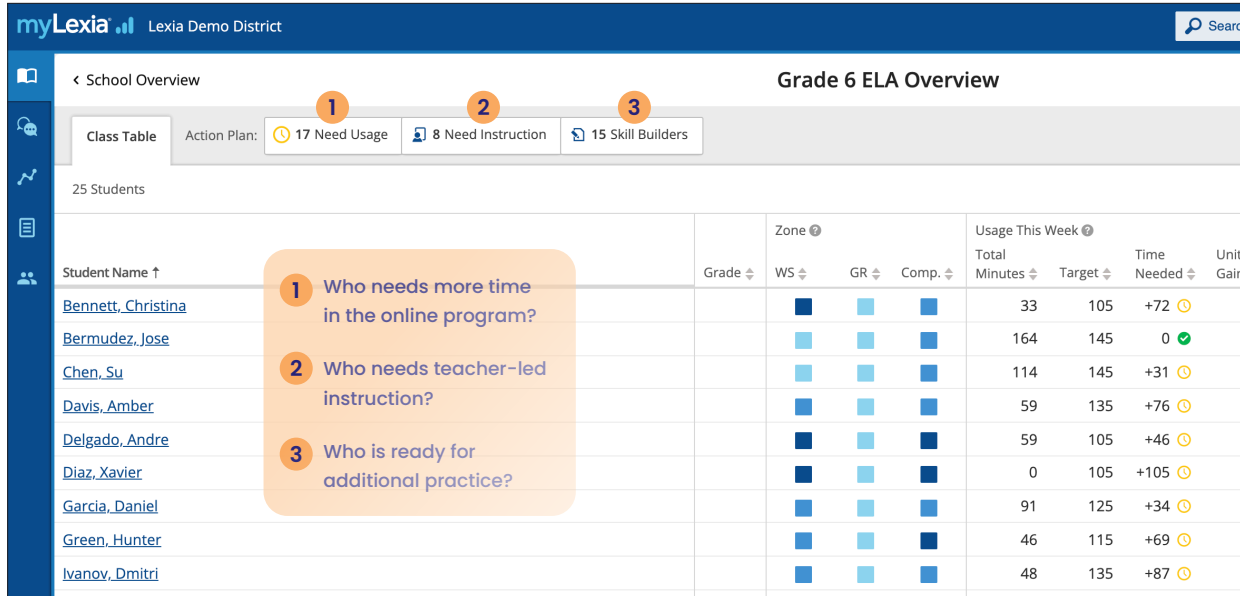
myLexia Lexia Demo District

Searc

< School Overview

Grade 6 ELA Overview

Class Table Action Plan: 1 17 Need Usage 2 8 Need Instruction 3 15 Skill Builders

25 Students

1 Who needs more time in the online program?

2 Who needs teacher-led instruction?

3 Who is ready for additional practice?

| Student Name ↑ | Grade | Zone WS | GR | Comp. | Usage This Week Total Minutes | Target | Time Needed | Unit Gair |
|---|---|---|---|---|---|---|---|---|
| Bennett, Christina | | | | | 33 | 105 | +72 | |
| Bermudez, Jose | | | | | 164 | 145 | 0 | |
| Chen, Su | | | | | 114 | 145 | +31 | |
| Davis, Amber | | | | | 59 | 135 | +76 | |
| Delgado, Andre | | | | | 59 | 105 | +46 | |
| Diaz, Xavier | | | | | 0 | 105 | +105 | |
| Garcia, Daniel | | | | | 91 | 125 | +34 | |
| Green, Hunter | | | | | 46 | 115 | +69 | |
| Ivanov, Dmitri | | | | | 48 | 135 | +87 | |